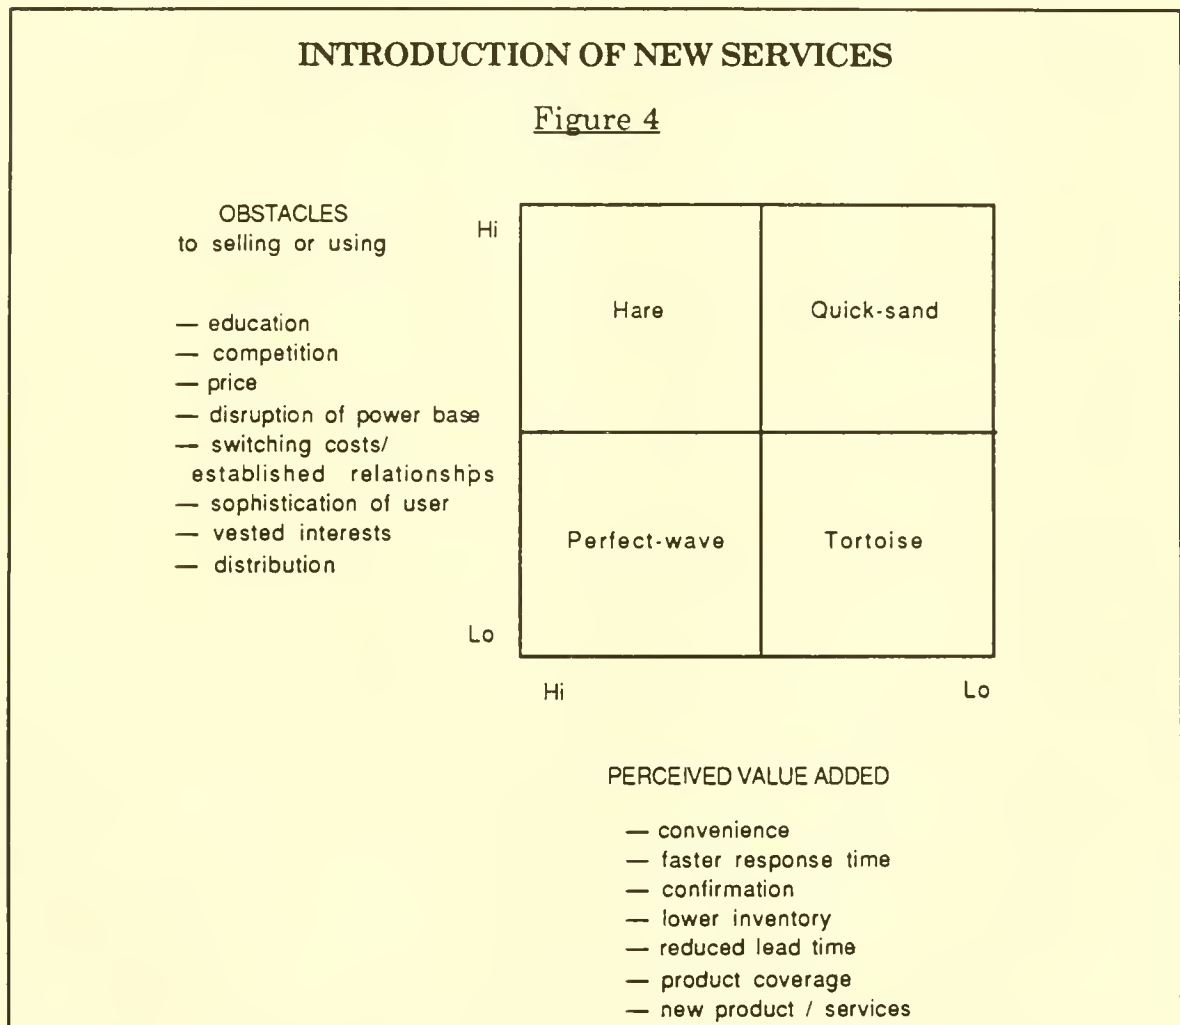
INTRODUCTION OF NEW SERVICES

Figure 4

OBSTACLES
to selling or using

— education
— competition
— price
— disruption of power base
— switching costs/ established relationships
— sophistication of user
— vested interests
— distribution

Hi

Lo

Hare

Quick-sand

Perfect-wave

Tortoise

Hi

Lo

PERCEIVED VALUE ADDED

— convenience
— faster response time
— confirmation
— lower inventory
— reduced lead time
— product coverage
— new product / services